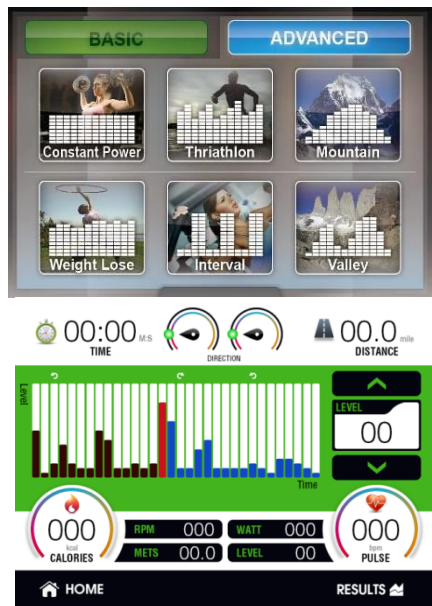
BASIC
ADVANCED
Constant Power
Thriathlon
Mountain
Weight Lose
Interval
Valley

00:00 M:S
TIME
DIRECTION
00.0 mile
DISTANCE
Level
Time
LEVEL
00
000 kcal
CALORIES
RPM 000
WATT 000
METS 00.0
LEVEL 00
000 bpm
PULSE
HOME
RESULTS